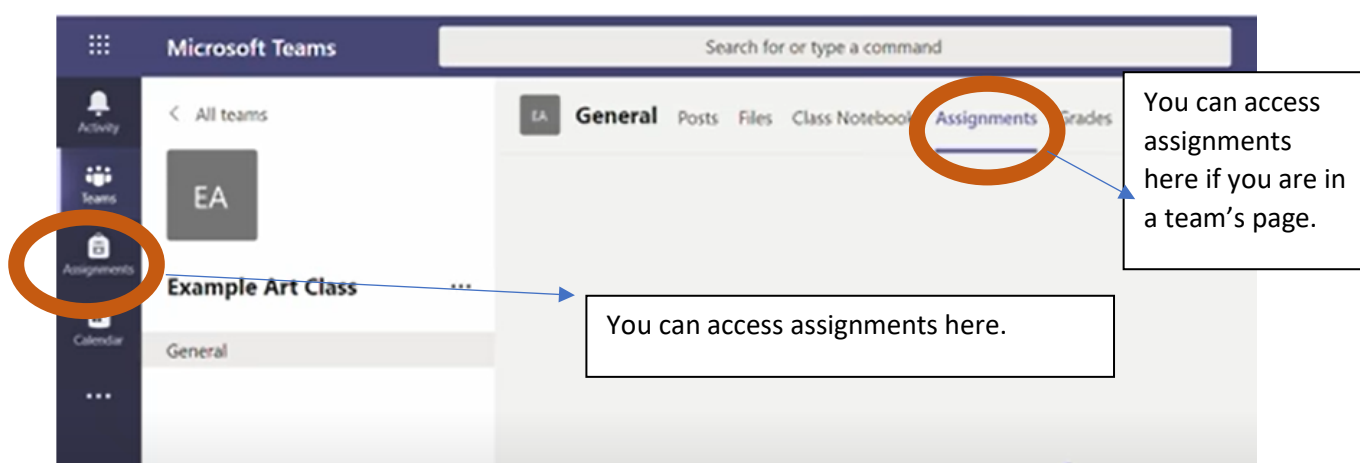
Microsoft Teams

Search for or type a command

Activity

Teams

Assignments

Calendar

...

< All teams

EA

Example Art Class ...

General

EA General Posts Files Class Noteboo Assignments Grades

You can access assignments here if you are in a team's page.

You can access assignments here.